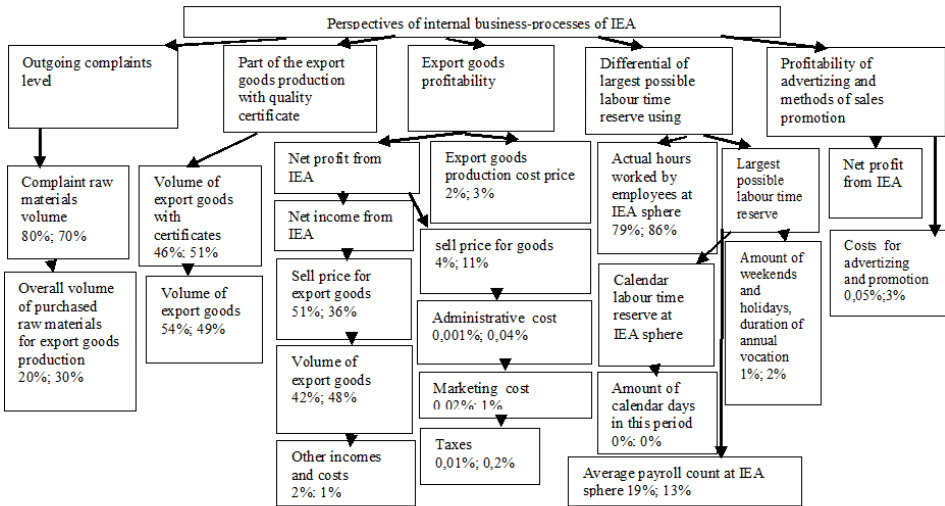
Perspectives of internal business-processes of IEA

Outgoing complaints level

Part of the export goods production with quality certificate

Export goods profitability

Differential of largest possible labour time reserve using

Profitability of advertizing and methods of sales promotion

Complaint raw materials volume
80%; 70%

Overall volume of purchased raw materials for export goods production
20%; 30%

Volume of export goods with certificates
46%; 51%

Volume of export goods
54%; 49%

Net profit from IEA

Net income from IEA

Sell price for export goods
51%; 36%

Volume of export goods
42%; 48%

Other incomes and costs
2%: 1%

Export goods production cost price
2%; 3%

sell price for goods
4%; 11%

Administrative cost
0,001%; 0,04%

Marketing cost
0,02%; 1%

Taxes
0,01%; 0,2%

Actual hours worked by employees at IEA sphere
79%; 86%

Largest possible labour time reserve

Calendar labour time reserve at IEA sphere

Amount of calendar days in this period
0%: 0%

Amount of weekends and holidays, duration of annual vocation
1%; 2%

Average payroll count at IEA sphere 19%; 13%

Net profit from IEA

Costs for advertizing and promotion
0,05%;3%